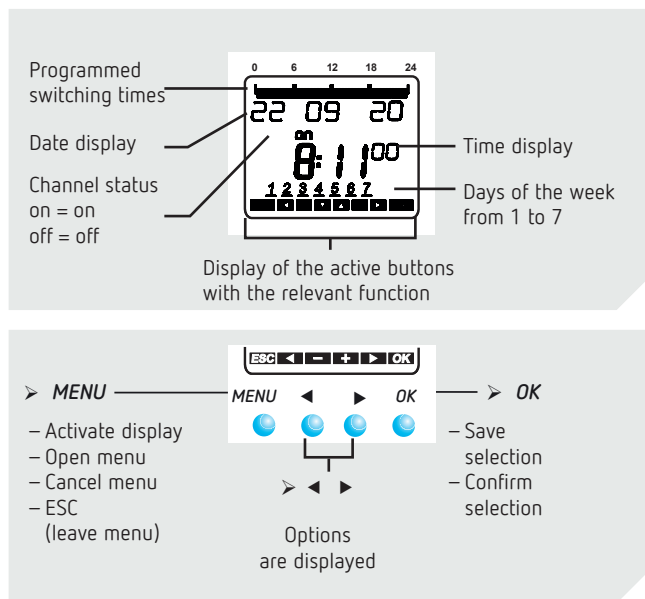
Programmed switching times

Date display

Channel status
on = on
off = off

0 6 12 18 24

22 09 20

on

8:11 00

1 2 3 4 5 6 7

Time display

Days of the week from 1 to 7

Display of the active buttons with the relevant function

ESC ◄ – + ► OK

➢ MENU

MENU ◄ ► OK

➢ OK

– Activate display
– Open menu
– Cancel menu
– ESC (leave menu)

➢ ◄ ►

Options are displayed

– Save selection
– Confirm selection